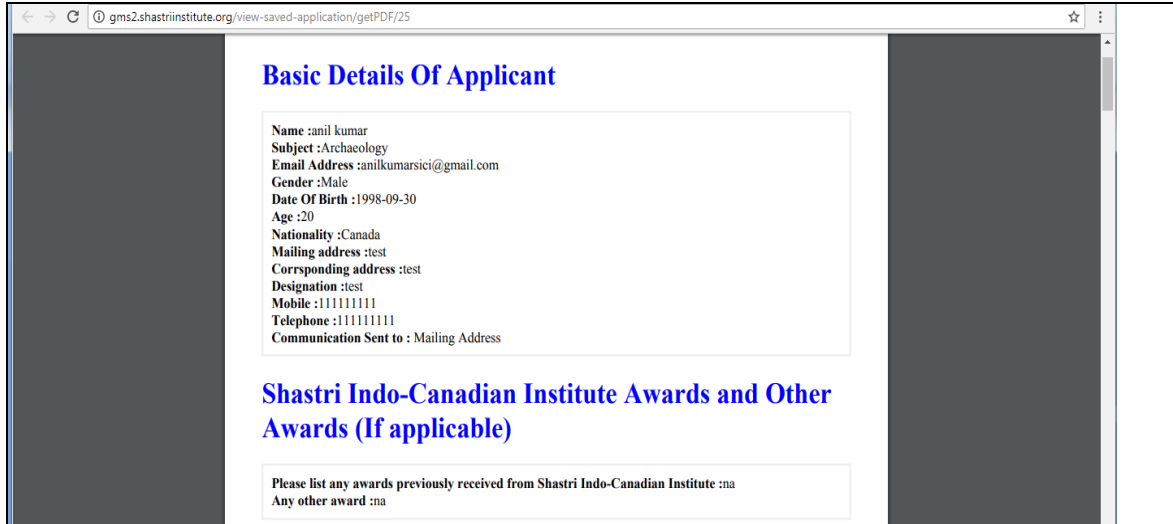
gms2.shastriinstitute.org/view-saved-application/getPDF/25

Basic Details Of Applicant

Name :anil kumar
Subject :Archaeology
Email Address :anilkumarsici@gmail.com
Gender :Male
Date Of Birth :1998-09-30
Age :20
Nationality :Canada
Mailing address :test
Corrsponding address :test
Designation :test
Mobile :111111111
Telephone :111111111
Communication Sent to : Mailing Address

Shastri Indo-Canadian Institute Awards and Other Awards (If applicable)

Please list any awards previously received from Shastri Indo-Canadian Institute :na
Any other award :na